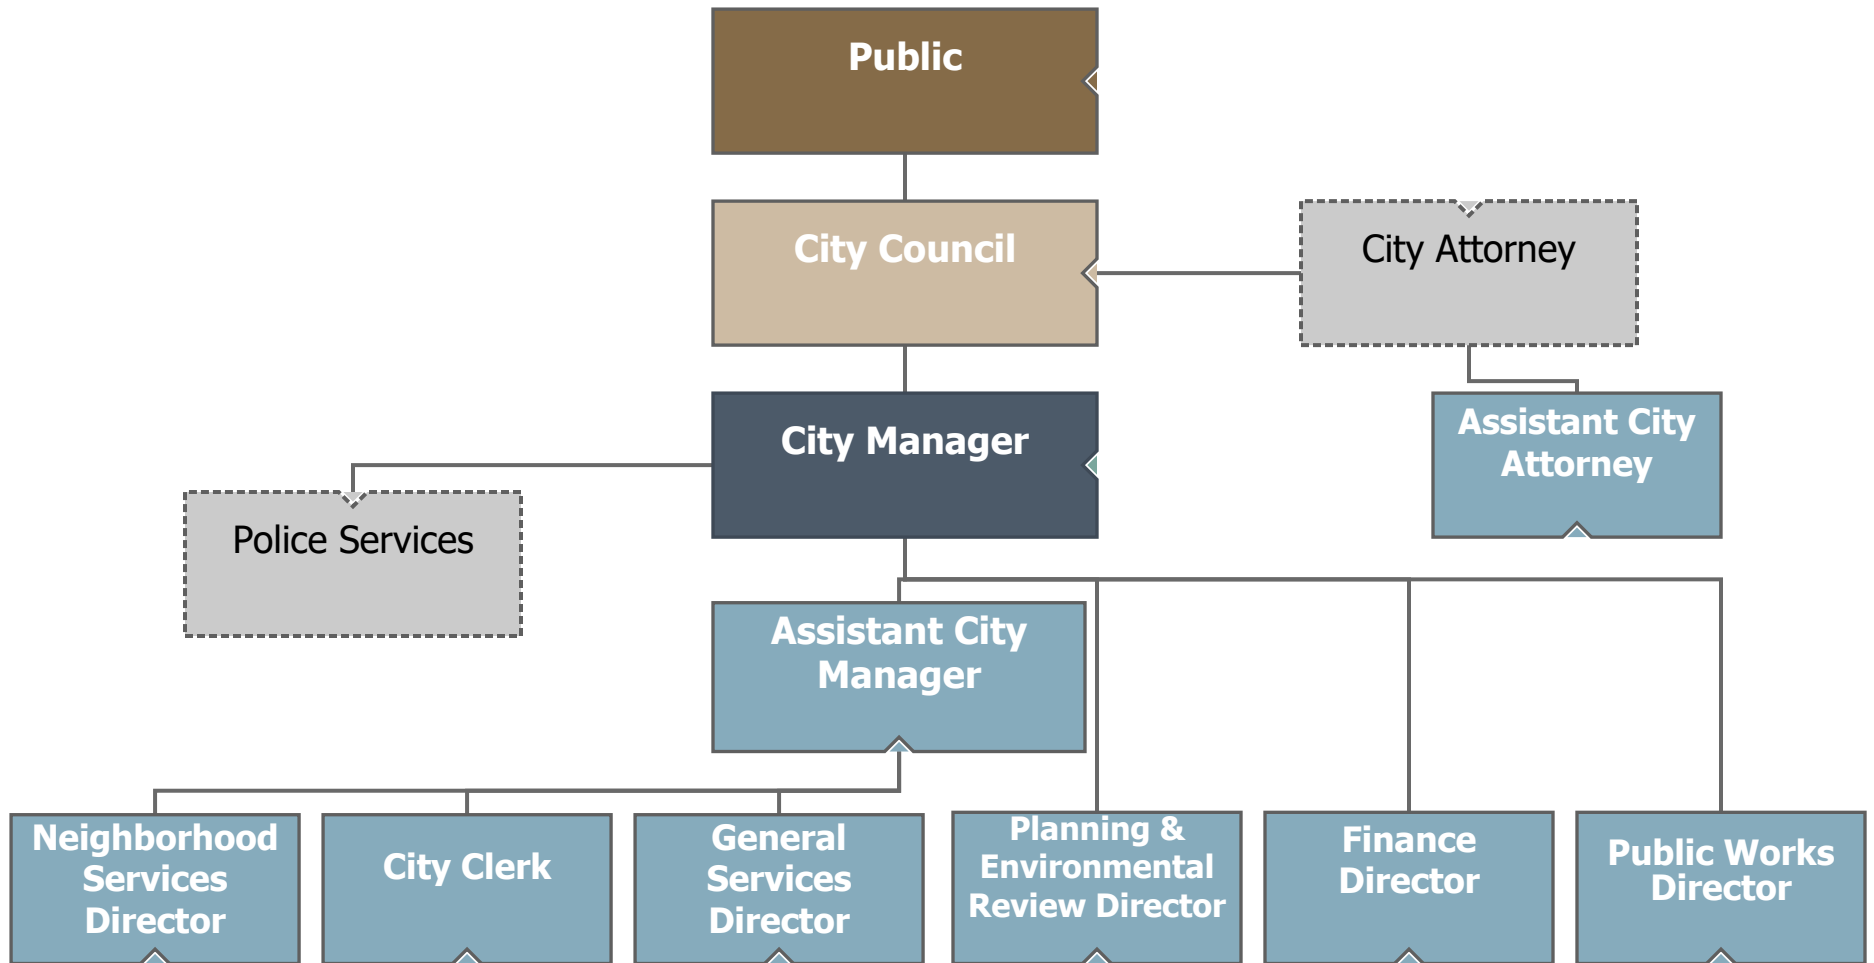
Public

City Council

City Attorney

City Manager

Assistant City Attorney

Police Services

Assistant City Manager

Neighborhood Services Director

City Clerk

General Services Director

Planning & Environmental Review Director

Finance Director

Public Works Director